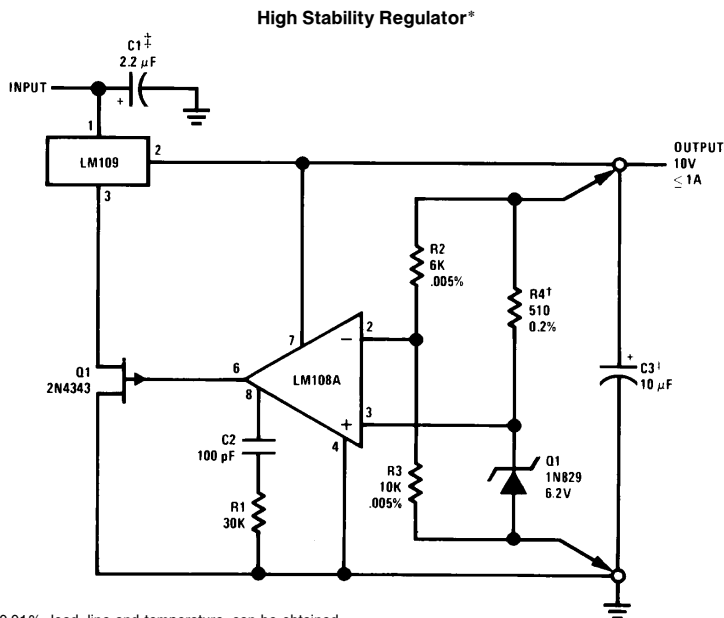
High Stability Regulator*

C1‡
2.2 μF

INPUT

+

1

LM109

2

3

OUTPUT
10V
≤ 1A

R2
6K
.005%

R4†
510
0.2%

7

2

Q1
2N4343

6

LM108A

8

+
C3‡
10 μF

3

C2
100 pF

4

R3
10K
.005%

Q1
1N829
6.2V

R1
30K

0.01% load, line and temperature, can be obtained